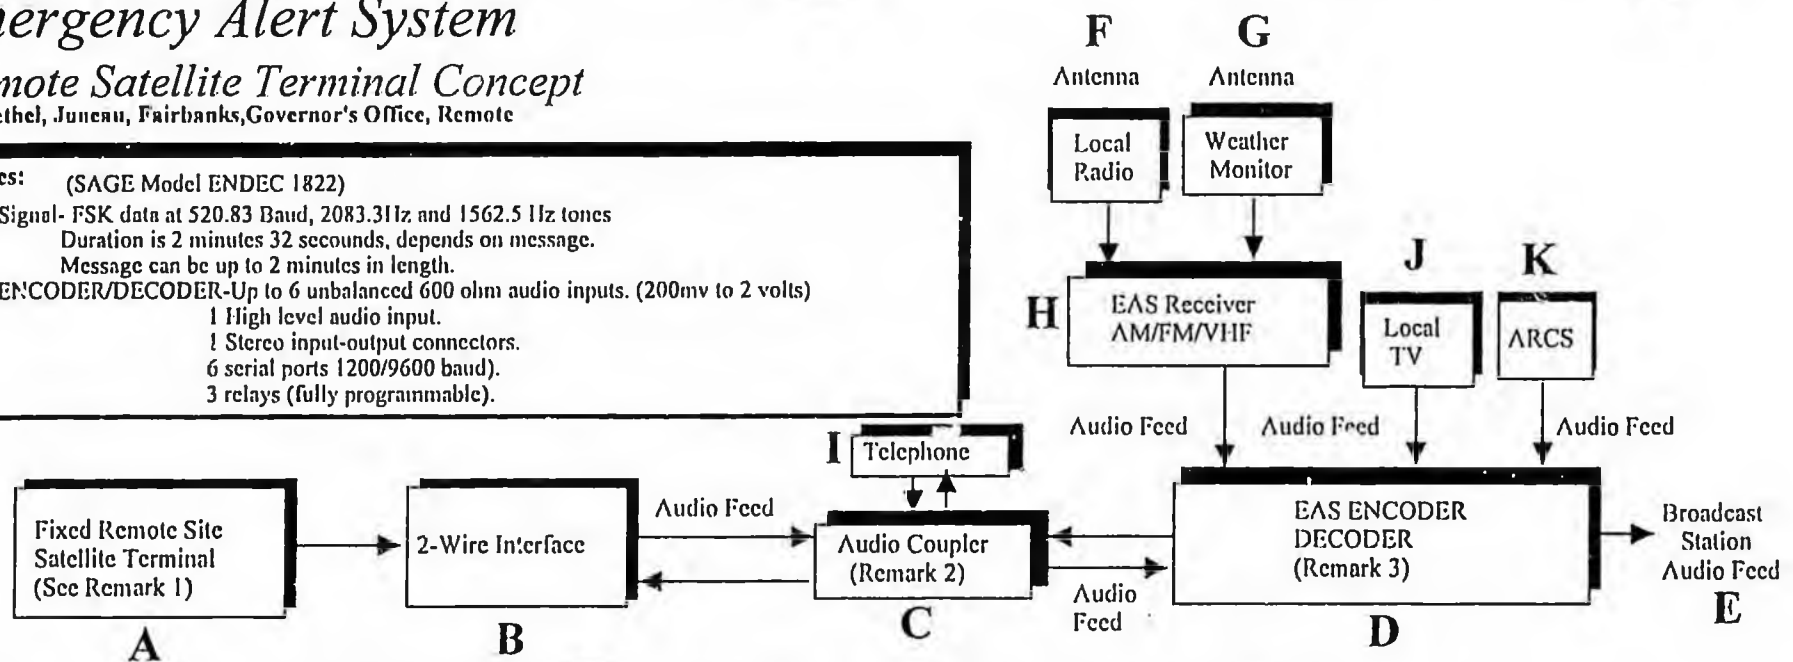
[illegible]ergency Alert System

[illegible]mote Satellite Terminal Concept

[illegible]ethel, Juneau, Fairbanks,Governor's Office, Remote

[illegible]es: (SAGE Model ENDEC 1822)

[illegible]Signal- FSK data at 520.83 Baud, 2083.3Hz and 1562.5 Hz tones
Duration is 2 minutes 32 secounds, depends on message.
Message can be up to 2 minutes in length.

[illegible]ENCODER/DECODER-Up to 6 unbalanced 600 ohm audio inputs. (200mv to 2 volts)
1 High level audio input.
1 Stereo input-output connectors.
6 serial ports 1200/9600 baud).
3 relays (fully programmable).

F
Antenna
Local Radio

G
Antenna
Weather Monitor

H
EAS Receiver AM/FM/VHF

J
Local TV

K
ARCS

Audio Feed

Audio Feed

Audio Feed

I
Telephone

Fixed Remote Site Satellite Terminal (See Remark 1)
A

2-Wire Interface
B

Audio Feed

Audio Coupler (Remark 2)
C

Audio Feed

EAS ENCODER DECODER (Remark 3)
D

Broadcast Station Audio Feed
E